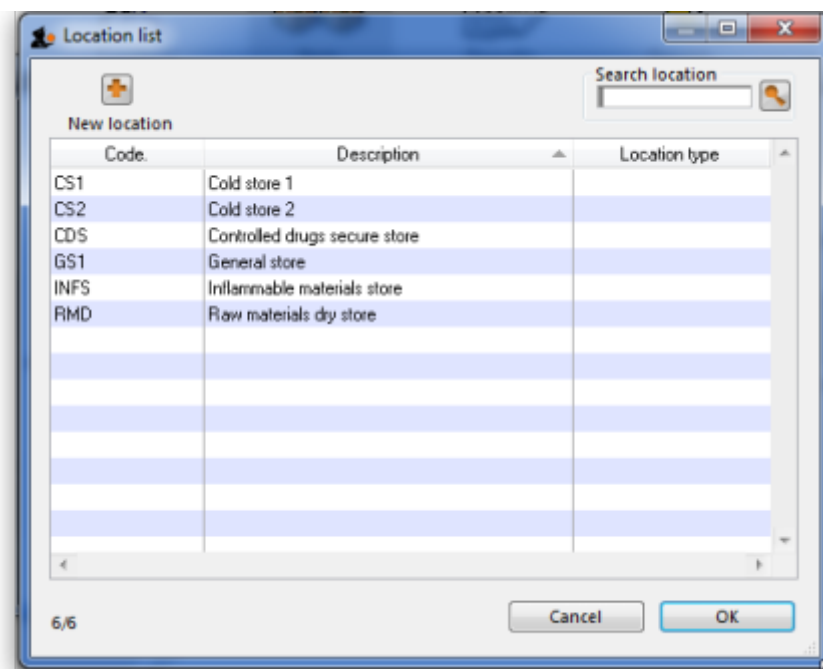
Location list

New location

Search location

| Code. | Description | Location type |
|---|---|---|
| CS1 | Cold store 1 | |
| CS2 | Cold store 2 | |
| CDS | Controlled drugs secure store | |
| GS1 | General store | |
| INFS | Inflammable materials store | |
| RMD | Raw materials dry store | |

6/6

Cancel

OK